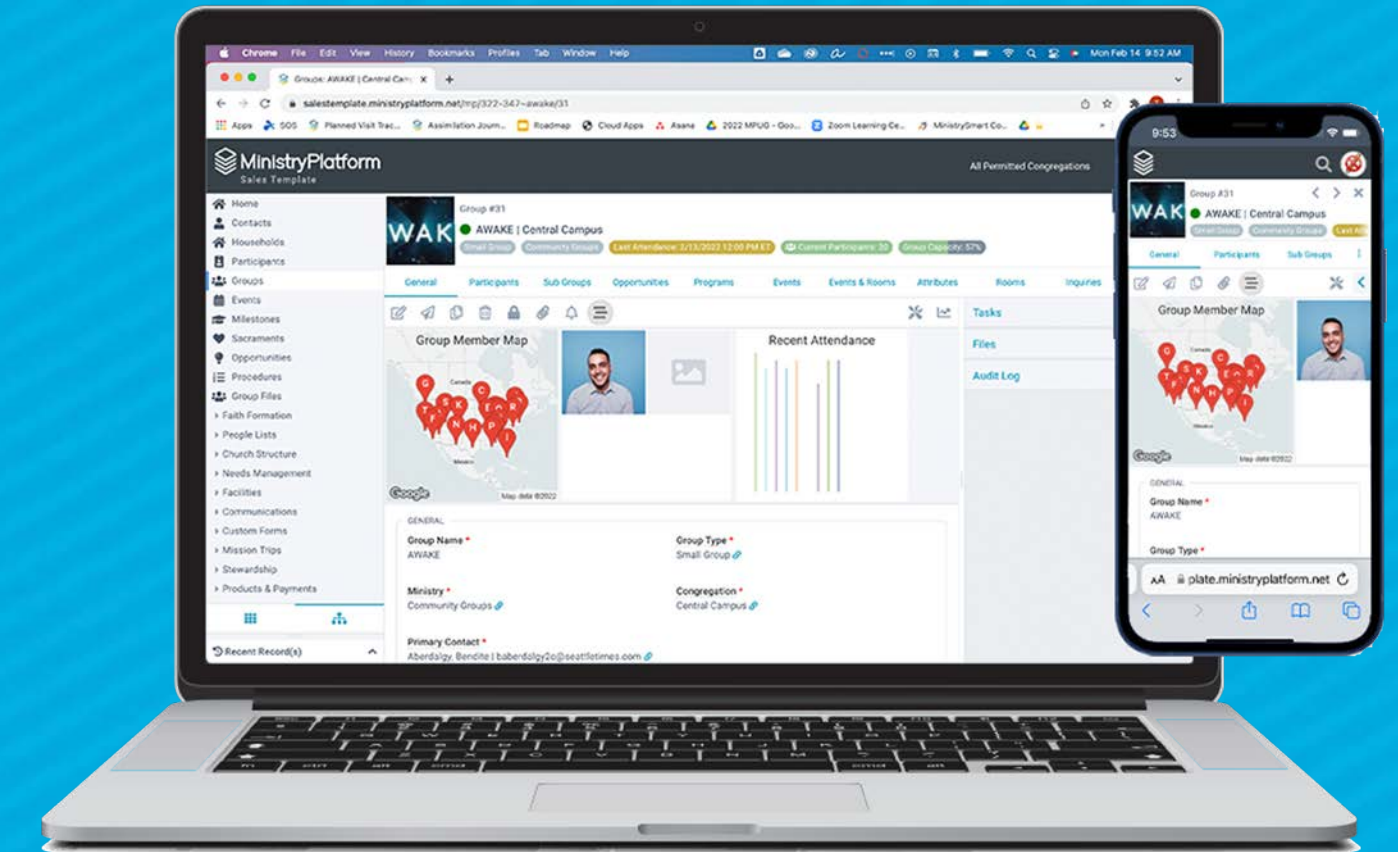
Chrome File Edit View History Bookmarks Profiles Tab Window Help Mon Feb 14 9:52 AM

Groups: AWAKE | Central Camp ×

salestemplate.ministryplatform.net/mp/322-347-awake/31

Apps SOS Planned Visit Trac... Assimilation Journ... Roadmap Cloud Apps Asana 2022 MPUG - Goo... Zoom Learning Ce... MinistrySmart Co...

MinistryPlatform
Sales Template

All Permitted Congregations

Home
Contacts
Households
Participants
Groups
Events
Milestones
Sacraments
Opportunities
Procedures
Group Files
› Faith Formation
› People Lists
› Church Structure
› Needs Management
› Facilities
› Communications
› Custom Forms
› Mission Trips
› Stewardship
› Products & Payments

Recent Record(s)

WAK

Group #31
AWAKE | Central Campus
Small Group Community Groups Last Attendance: 2/13/2022 12:00 PM ET Current Participants: 20 Group Capacity: 57%

General Participants Sub Groups Opportunities Programs Events Events & Rooms Attributes Rooms Inquiries

Group Member Map

Google Map data ©2022

Recent Attendance

Tasks
Files
Audit Log

GENERAL

Group Name *
AWAKE

Group Type *
Small Group

Ministry *
Community Groups

Congregation *
Central Campus

Primary Contact *
Aberdalgy, Bendite | baberdalgy2o@seattletimes.com

9:53

WAK

Group #31
AWAKE | Central Campus
Small Group Community Groups Last Att

General Participants Sub Groups

Group Member Map

Google Map data ©2022

GENERAL

Group Name *
AWAKE

Group Type *

AA plate.ministryplatform.net